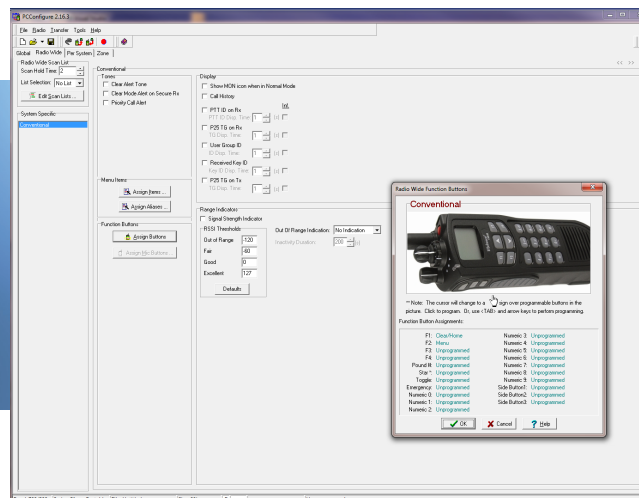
PCConfigure 2.16.3

File Radio Transfer Tools Help

Global Radio Wide Per System Zone

Radio Wide Scan List
Scan Hold Time 2
List Selection: No List
Edit Scan Lists...

System Specific
Conventional

Conventional
Tones
Clear Alert Tone
Clear Mode Alert on Secure Rx
Priority Call Alert

Display
Show MON icon when in Normal Mode
Call History
Inf.
PTT ID on Rx
PTT ID Disp. Time 1 (s)
P25 TG on Rx
TG Disp. Time 1 (s)
User Group ID
ID Disp. Time 1 (s)
Received Key ID
Key ID Disp. Time 1 (s)
P25 TG on Tx
TG Disp. Time 1 (s)

Menu Items
Assign Items ...
Assign Aliases ...

Function Buttons
Assign Buttons
Assign Mic Buttons

Range Indicators
Signal Strength Indicator
RSSI Thresholds
Out of Range -120
Fair -90
Good 0
Excellent 127
Defaults
Out Of Range Indication: No Indication
Inactivity Duration 200 (s)

Radio Wide Function Buttons
Conventional

** Note: The cursor will change to a sign over programmable buttons in the picture. Click to program. Or, use <TAB> and arrow keys to perform programming.
Function Button Assignments:

| | | | |
|---|---|---|---|
| F1: | Clear/Home | Numeric 3: | Unprogrammed |
| F2: | Menu | Numeric 4: | Unprogrammed |
| F3: | Unprogrammed | Numeric 5: | Unprogrammed |
| F4: | Unprogrammed | Numeric 6: | Unprogrammed |
| Pound #: | Unprogrammed | Numeric 7: | Unprogrammed |
| Star *: | Unprogrammed | Numeric 8: | Unprogrammed |
| Toggle: | Unprogrammed | Numeric 9: | Unprogrammed |
| Emergency: | Unprogrammed | Side Button1: | Unprogrammed |
| Numeric 0: | Unprogrammed | Side Button2: | Unprogrammed |
| Numeric 1: | Unprogrammed | Side Button3: | Unprogrammed |
| Numeric 2: | Unprogrammed | | |

OK Cancel Help

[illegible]